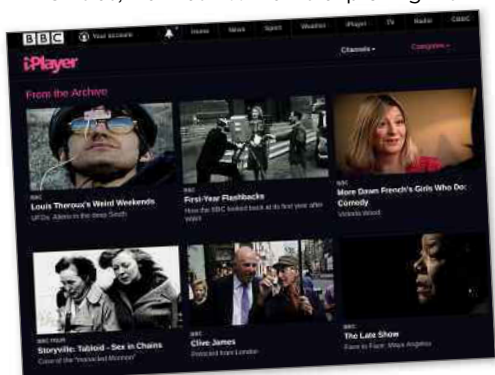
BBC Your account Home News Sport Weather iPlayer TV Radio CBBC

iPlayer

Channels Categories

From the Archive

BBC
Louis Theroux's Weird Weekends
UFOs: Aliens in the deep South

BBC
First-Year Flashbacks
How the BBC looked back at its first year after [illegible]

BBC
More Dawn French's Girls Who Do: Comedy
Victoria Wood

BBC FOUR
Storyville: Tabloid - Sex in Chains
Case of the "manacled Mormon"

BBC
Clive James
Postcard from London

BBC
The Late Show
Face to Face: Maya Angelou